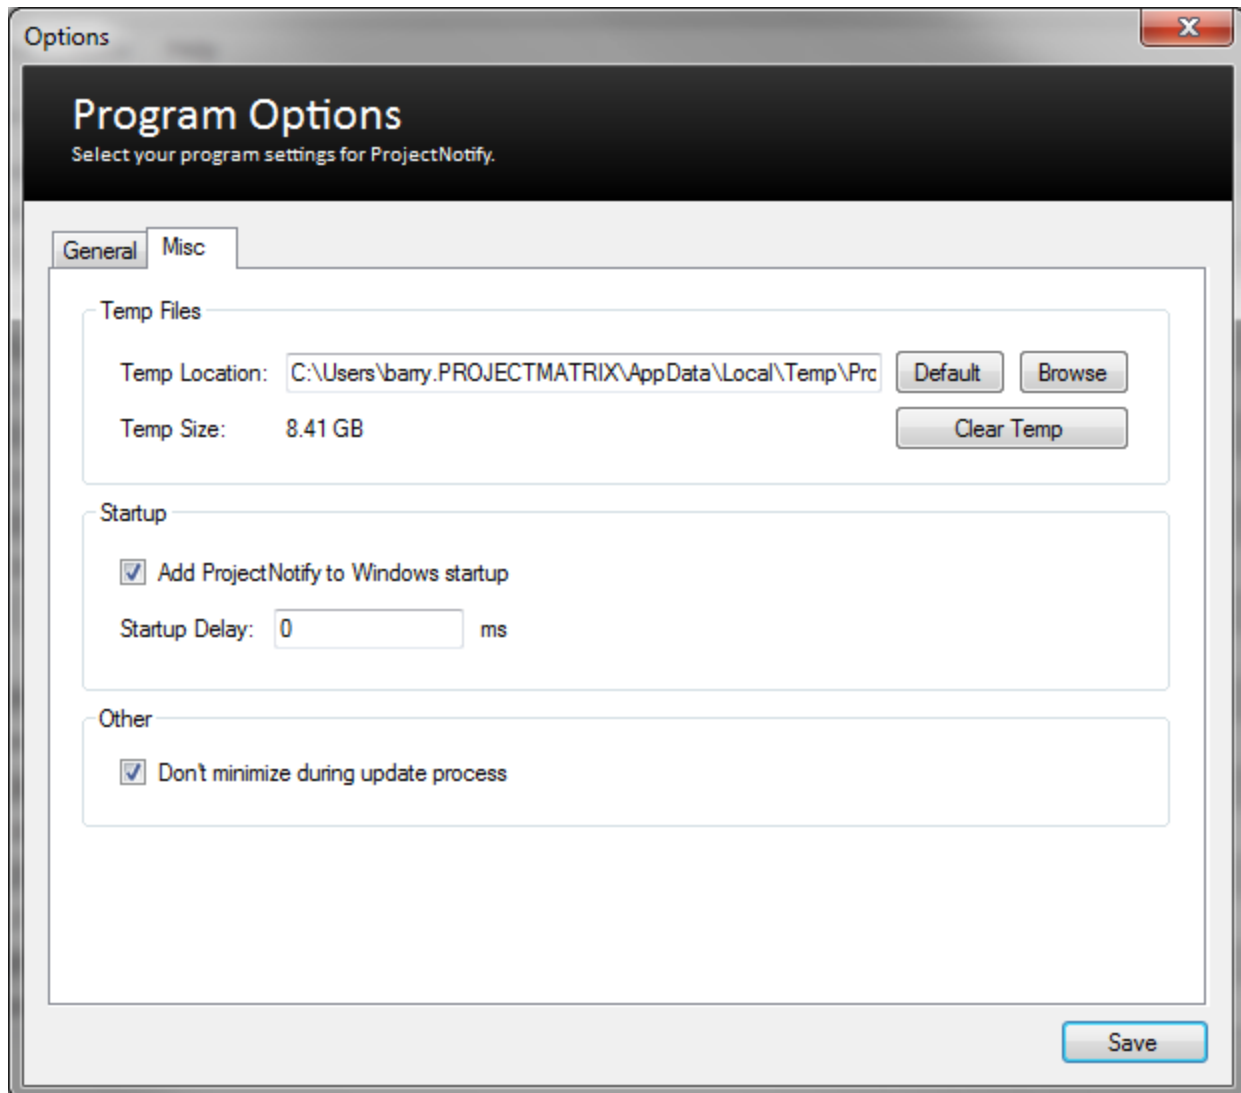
Options

Program Options
Select your program settings for ProjectNotify.

General | Misc

Temp Files

Temp Location: C:\Users\barry.PROJECTMATRIX\AppData\Local\Temp\Prc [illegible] Default Browse

Temp Size: 8.41 GB Clear Temp

Startup

Add ProjectNotify to Windows startup

Startup Delay: 0 ms

Other

Don't minimize during update process

Save